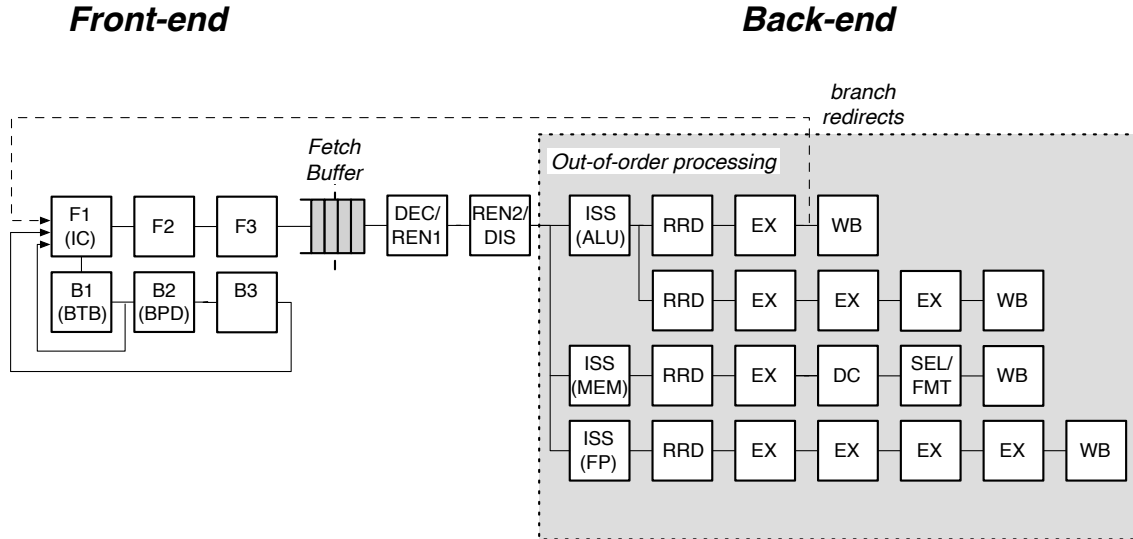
Front-end

Back-end

branch redirects

Out-of-order processing

Fetch Buffer

F1 (IC)

F2

F3

B1 (BTB)

B2 (BPD)

B3

DEC/ REN1

REN2/ DIS

ISS (ALU)

RRD

EX

WB

RRD

EX

EX

EX

WB

ISS (MEM)

RRD

EX

DC

SEL/ FMT

WB

ISS (FP)

RRD

EX

EX

EX

EX

WB